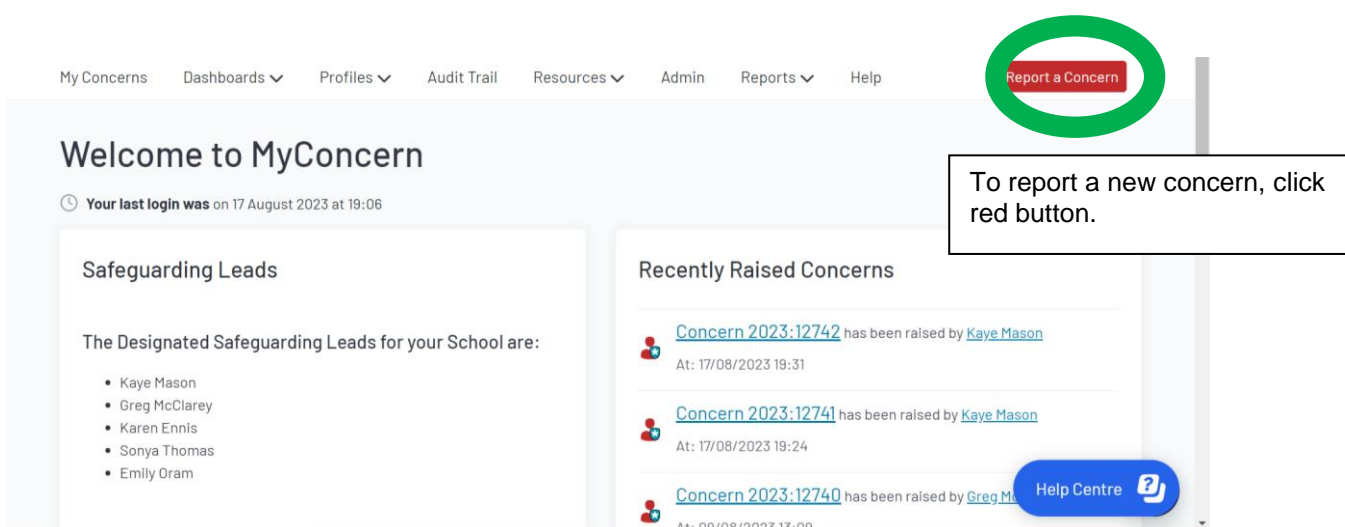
My Concerns Dashboards Profiles Audit Trail Resources Admin Reports Help Report a Concern

Welcome to MyConcern

To report a new concern, click red button.

Your last login was on 17 August 2023 at 19:06

Safeguarding Leads

The Designated Safeguarding Leads for your School are:

- Kaye Mason
- Greg McClarey
- Karen Ennis
- Sonya Thomas
- Emily Oram

Recently Raised Concerns

Concern 2023:12742 has been raised by Kaye Mason
At: 17/08/2023 19:31

Concern 2023:12741 has been raised by Kaye Mason
At: 17/08/2023 19:24

Concern 2023:12740 has been raised by Greg M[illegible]
At: 09/08/2023 13:00

Help Centre